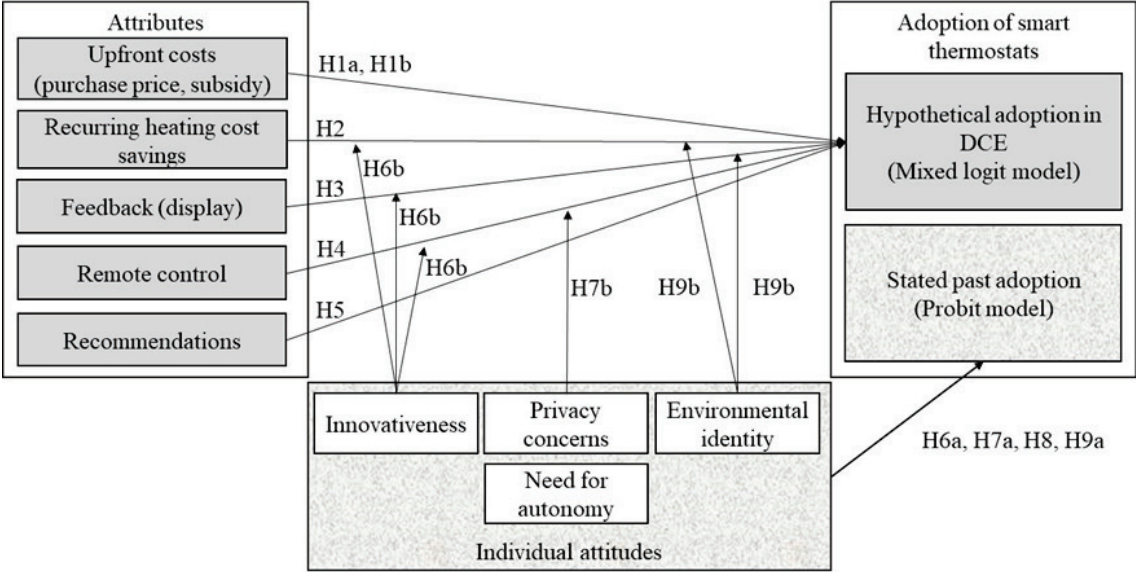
Attributes

Upfront costs (purchase price, subsidy)

Recurring heating cost savings

Feedback (display)

Remote control

Recommendations

H1a, H1b

H2

H3

H4

H5

H6b

H6b

H6b

H7b

H9b

H9b

Adoption of smart thermostats

Hypothetical adoption in DCE (Mixed logit model)

Stated past adoption (Probit model)

Innovativeness

Privacy concerns

Environmental identity

Need for autonomy

Individual attitudes

H6a, H7a, H8, H9a